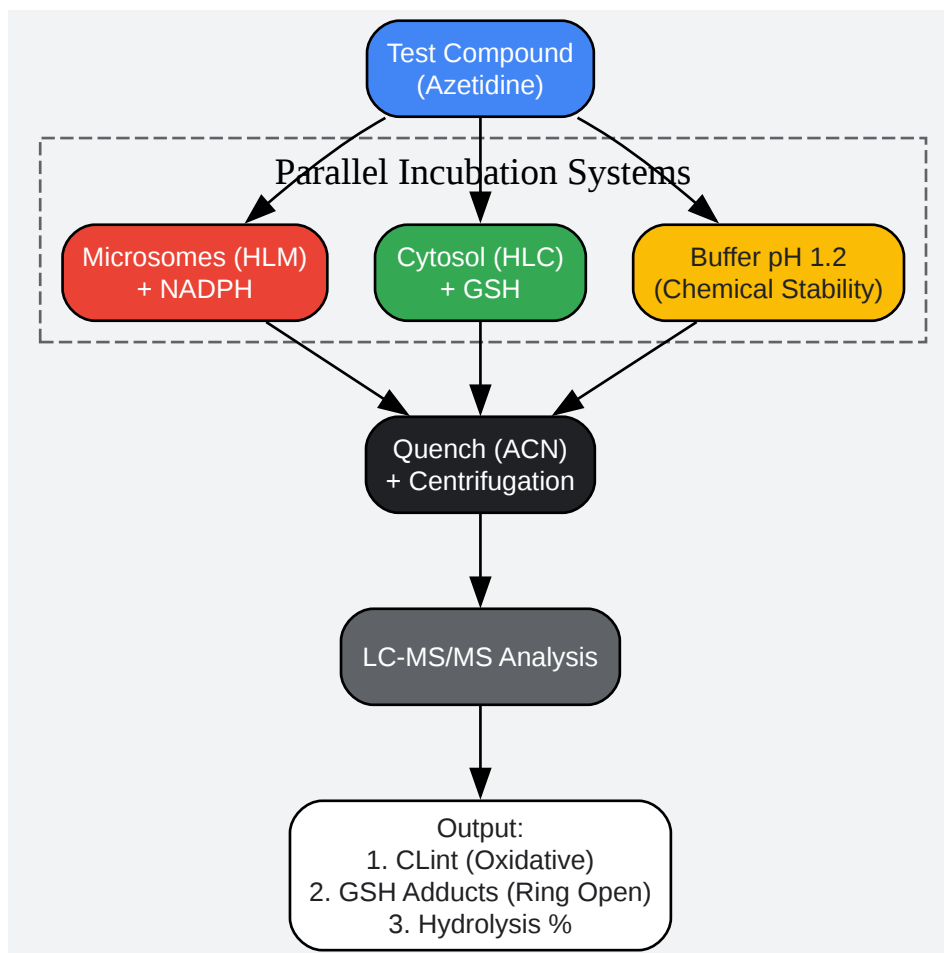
Test Compound
(Azetidine)

Parallel Incubation Systems

Microsomes (HLM)
+ NADPH

Cytosol (HLC)
+ GSH

Buffer pH 1.2
(Chemical Stability)

Quench (ACN)
+ Centrifugation

LC-MS/MS Analysis

Output:
1. CLint (Oxidative)
2. GSH Adducts (Ring Open)
3. Hydrolysis %